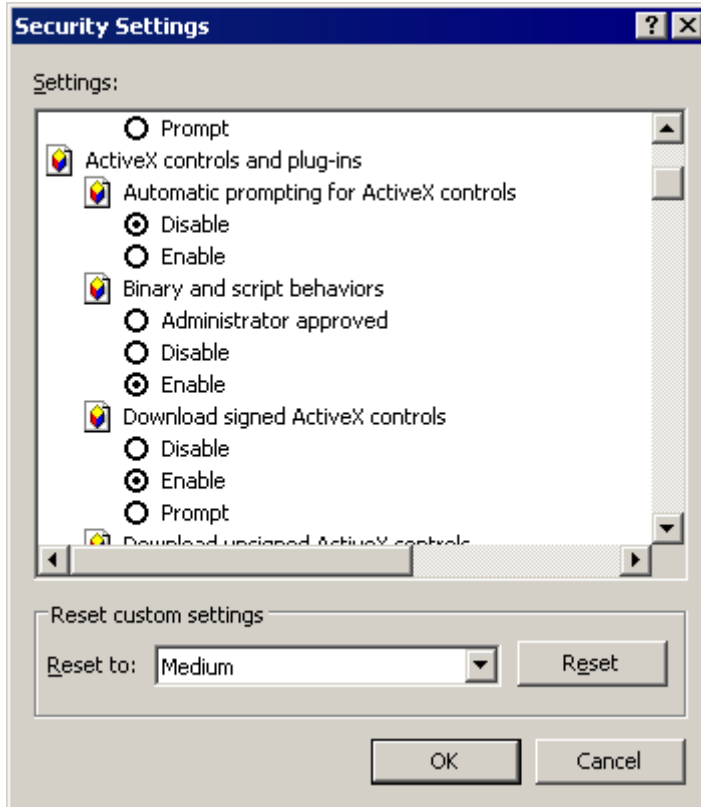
Security Settings

?

Settings:

Prompt

ActiveX controls and plug-ins

Automatic prompting for ActiveX controls

Disable

Enable

Binary and script behaviors

Administrator approved

Disable

Enable

Download signed ActiveX controls

Disable

Enable

Prompt

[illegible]

Reset custom settings

Reset to: Medium

Reset

OK

Cancel